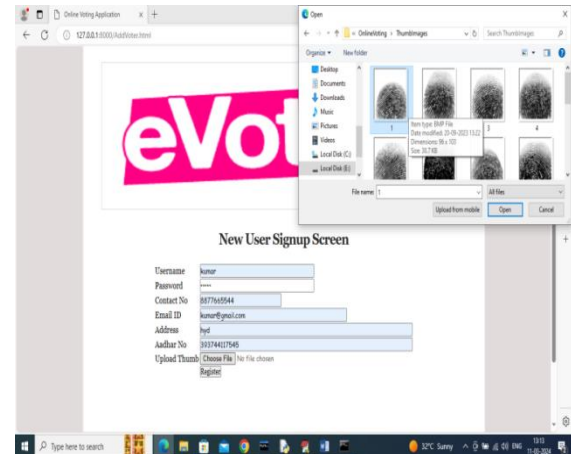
Online Voting Application × +

127.0.0.1:8000/AddVoter.html

Open

« OnlineVoting › ThumbImages

Search ThumbImages

Organize ▾ New folder

Desktop
Documents
Downloads
Music
Pictures
Videos
Local Disk (C:)
Local Disk (E:)

1

Item type: BMP File
Date modified: 20-09-2023 13:22
Dimensions: 96 x 103
Size: 30.7 KB

3

4

File name: 1

All files

Upload from mobile

Open

Cancel

eVot

New User Signup Screen

| Username | kumar |
|---|---|
| Password | ••••• |
| Contact No | 8877665544 |
| Email ID | kumar@gmail.com |
| Address | hyd |
| Aadhar No | 393744117545 |
| Upload Thumb | Choose File No file chosen |

Register

Type here to search

32°C Sunny ENG 13:13 11-03-2024